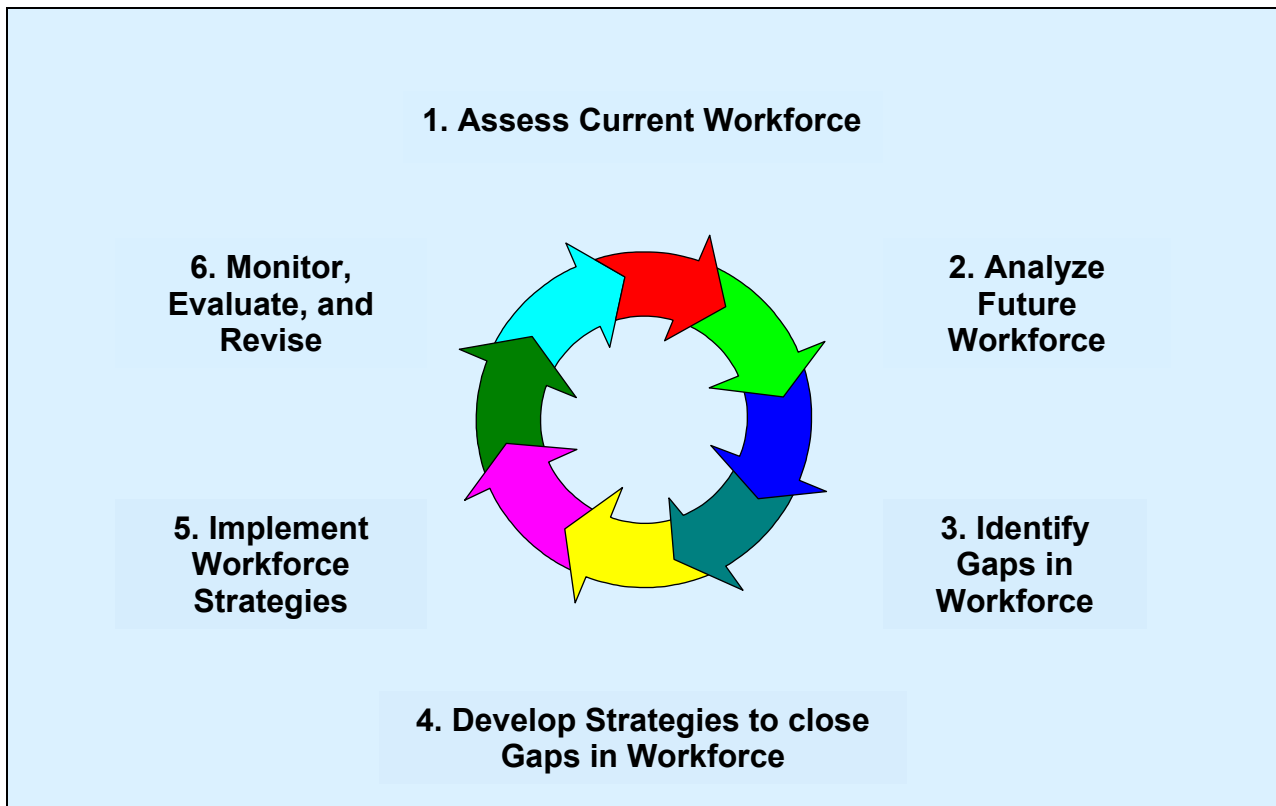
1. Assess Current Workforce

6. Monitor, Evaluate, and Revise

2. Analyze Future Workforce

5. Implement Workforce Strategies

3. Identify Gaps in Workforce

4. Develop Strategies to close Gaps in Workforce